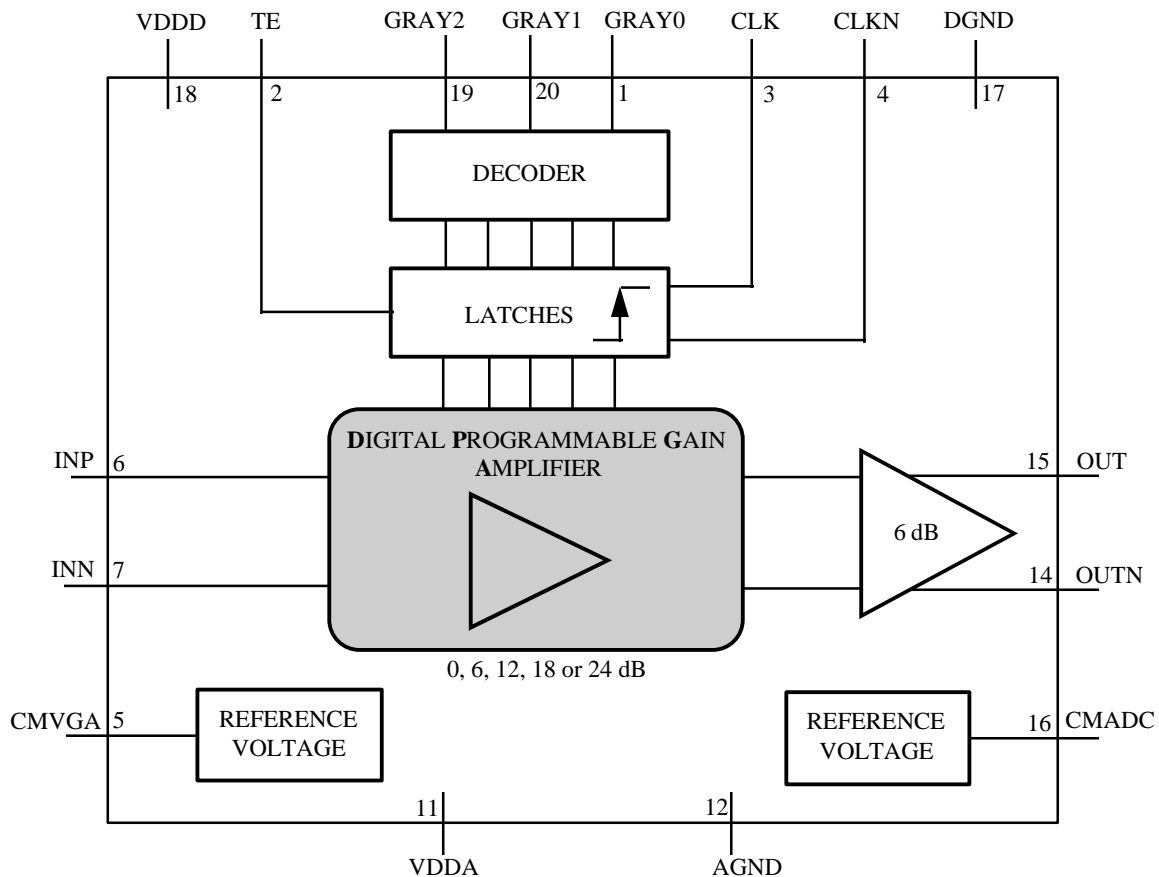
VDDD TE GRAY2 GRAY1 GRAY0 CLK CLKN DGND

18 2 19 20 1 3 4 17

DECODER

LATCHES

DIGITAL PROGRAMMABLE GAIN AMPLIFIER

INP 6

INN 7

0, 6, 12, 18 or 24 dB

6 dB

15 OUT

14 OUTN

CMVGA 5

REFERENCE VOLTAGE

REFERENCE VOLTAGE

16 CMADC

11 12

VDDA AGND